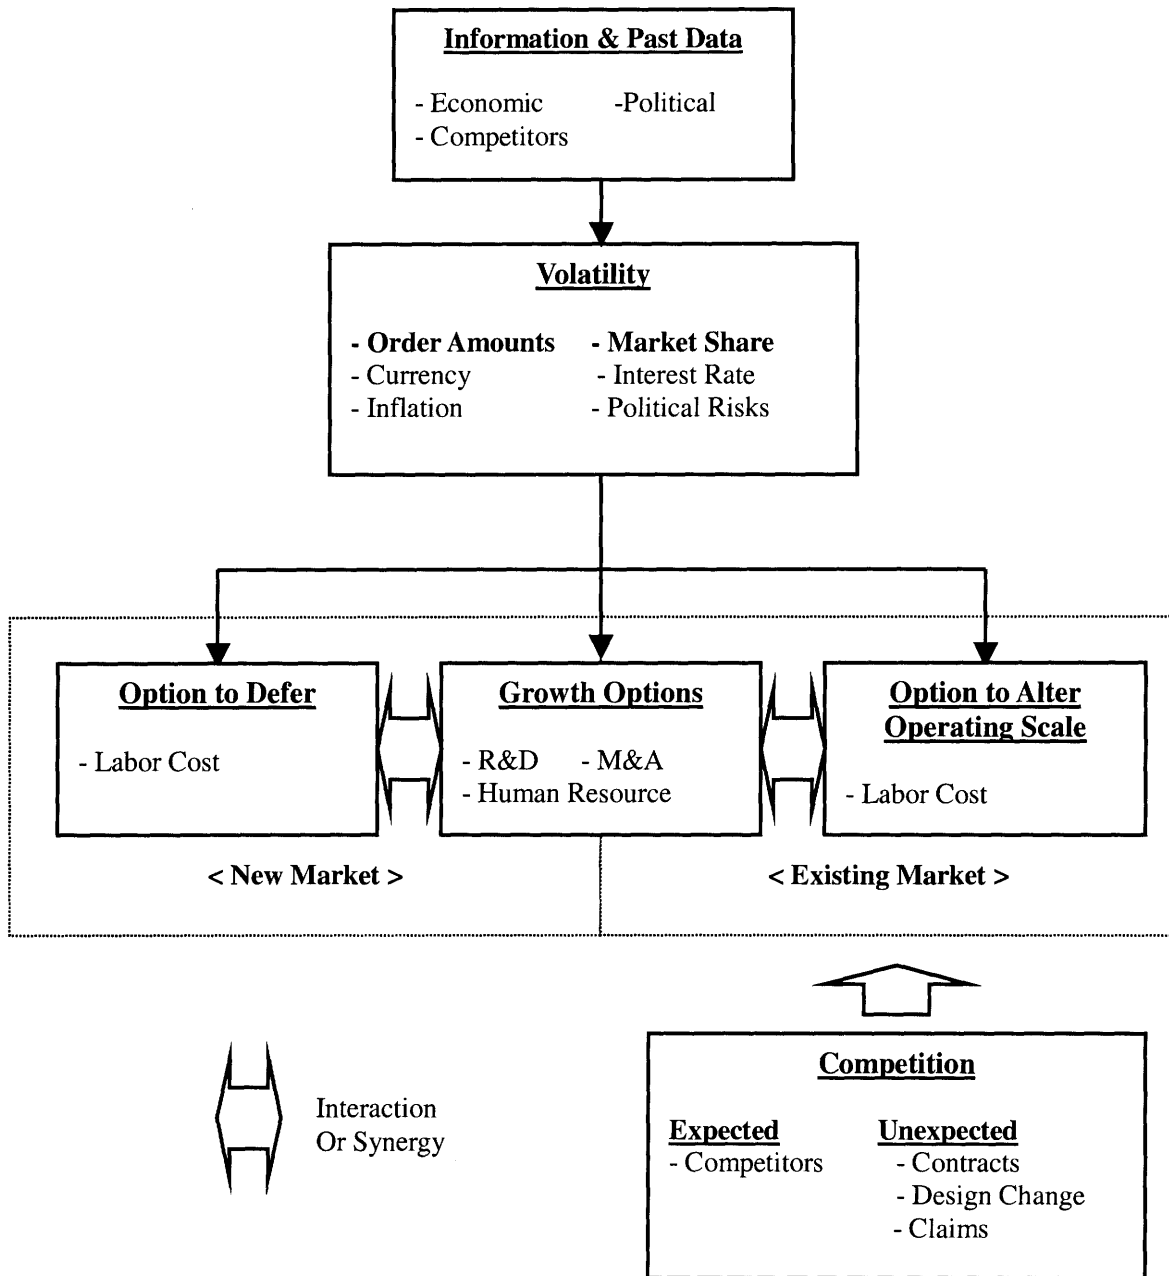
Information & Past Data

- Economic -Political
- Competitors

Volatility

- Order Amounts - Market Share
- Currency - Interest Rate
- Inflation - Political Risks

Option to Defer

- Labor Cost

Growth Options

- R&D - M&A
- Human Resource

Option to Alter Operating Scale

- Labor Cost

< New Market >

< Existing Market >

Interaction
Or Synergy

Competition

Expected
- Competitors

Unexpected
- Contracts
- Design Change
- Claims